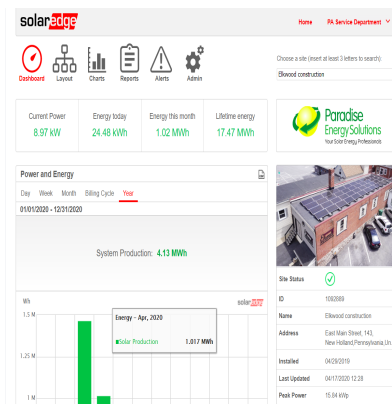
solaredge

Home PA Service Department

Dashboard Layout Charts Reports Alerts Admin

Choose a site (insert at least 3 letters to search):

Ellwood construction

| Current Power | Energy today | Energy this month | Lifetime energy |
|---|---|---|---|
| 8.97 kW | 24.48 kWh | 1.02 MWh | 17.47 MWh |

Paradise Energy Solutions
Your Solar Energy Professionals

Power and Energy

Day Week Month Billing Cycle Year

01/01/2020 - 12/31/2020

System Production: 4.13 MWh

Wh

solaredge

1.5 M

1.25 M

1 M

Energy - Apr, 2020

Solar Production 1.017 MWh

| Site Status | |
|---|---|
| ID | 1092889 |
| Name | Ellwood construction |
| Address | East Main Street, 143, New Holland,Pennsylvania,Un |
| Installed | 04/29/2019 |
| Last Updated | 04/17/2020 12:28 |
| Peak Power | 15.84 kWp |